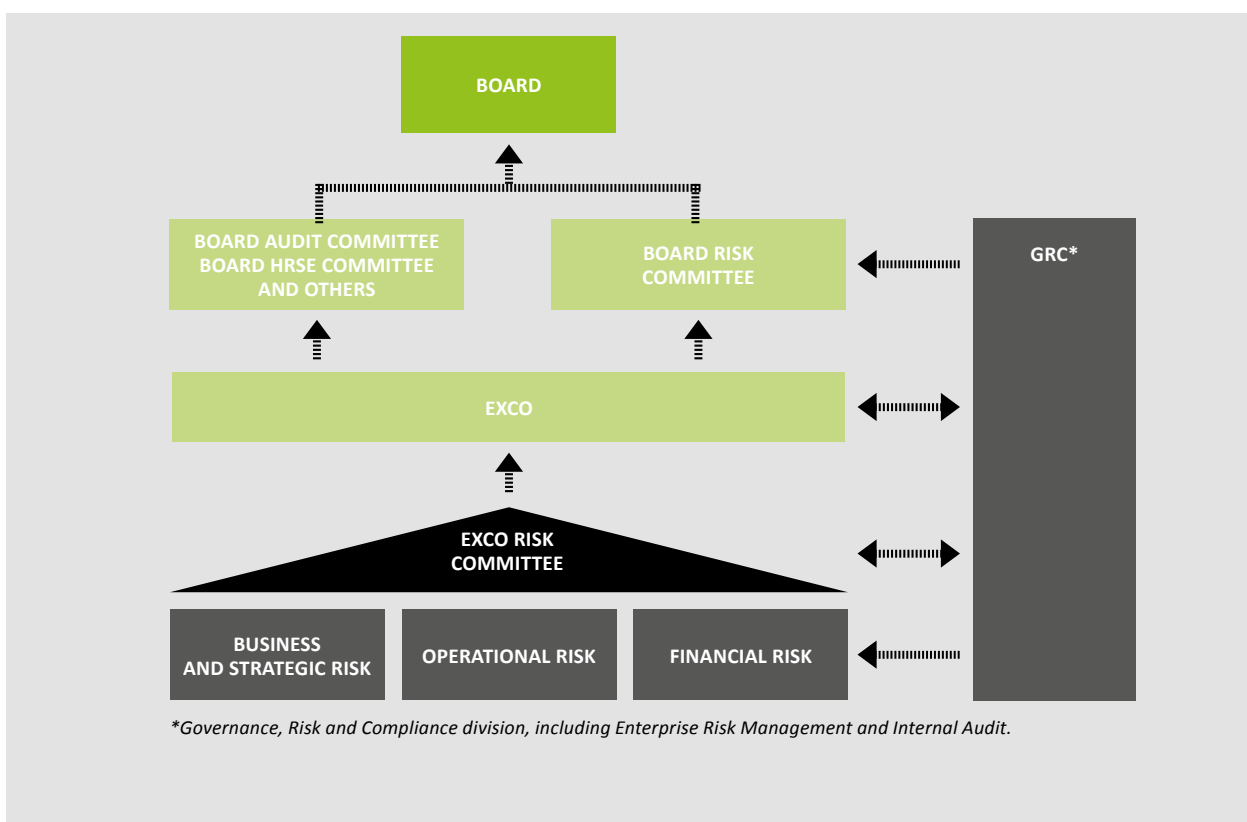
BOARD

BOARD AUDIT COMMITTEE
BOARD HRSE COMMITTEE
AND OTHERS

BOARD RISK COMMITTEE

GRC*

EXCO

EXCO RISK COMMITTEE

BUSINESS AND STRATEGIC RISK

OPERATIONAL RISK

FINANCIAL RISK

*Governance, Risk and Compliance division, including Enterprise Risk Management and Internal Audit.